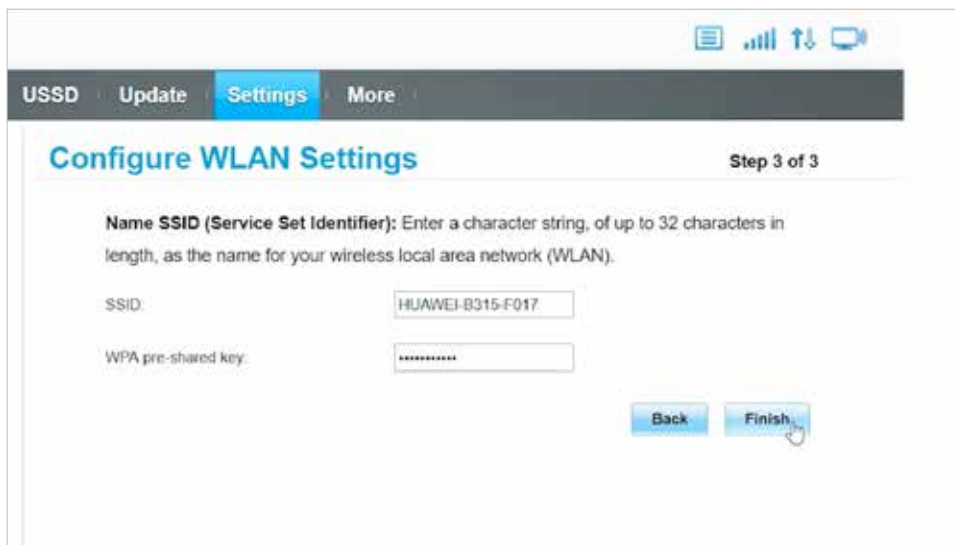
USSD Update Settings More

Configure WLAN Settings

Step 3 of 3

**Name SSID (Service Set Identifier):** Enter a character string, of up to 32 characters in length, as the name for your wireless local area network (WLAN).

SSID: HUAWEI-B315-F017

WPA pre-shared key: ••••••••••••

Back Finish